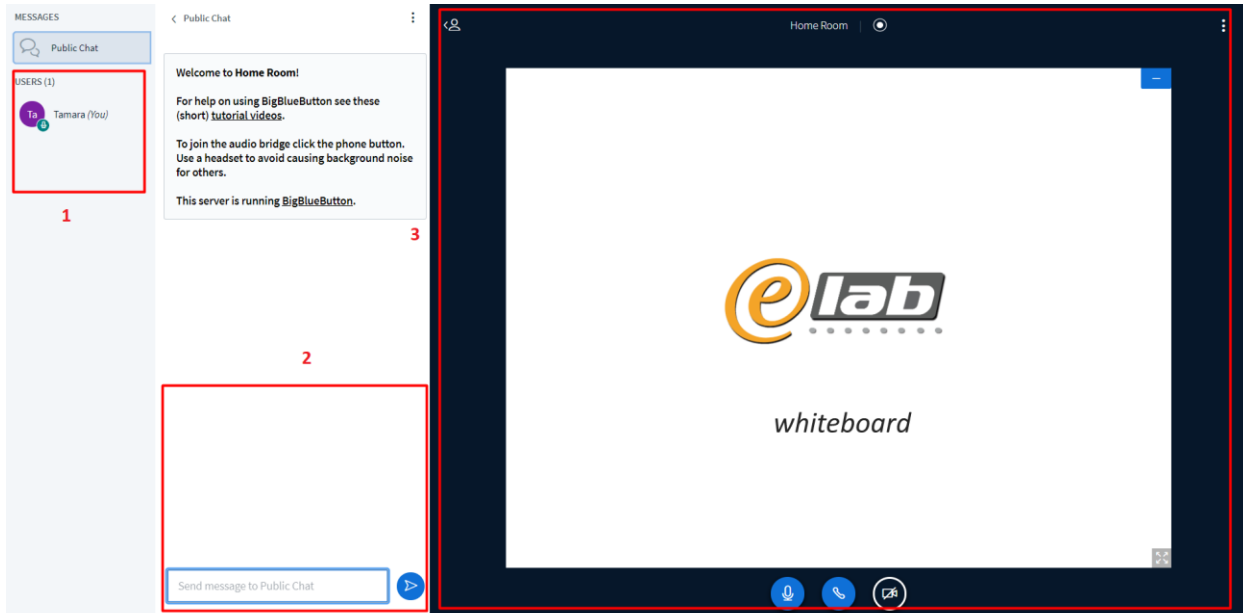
MESSAGES

Public Chat

USERS (1)

Ta Tamara (You)

1

Public Chat

Welcome to Home Room!

For help on using BigBlueButton see these (short) tutorial videos.

To join the audio bridge click the phone button. Use a headset to avoid causing background noise for others.

This server is running BigBlueButton.

3

2

Send message to Public Chat

Home Room

elab

whiteboard